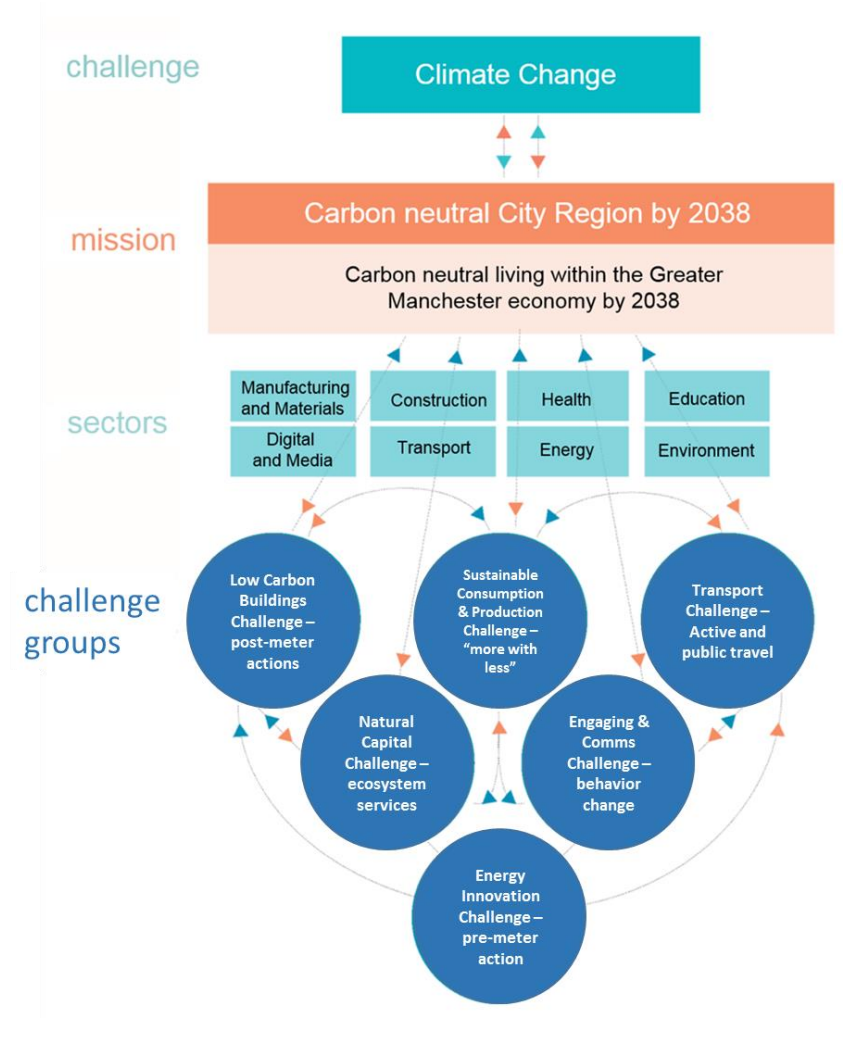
challenge

Climate Change

mission

Carbon neutral City Region by 2038

Carbon neutral living within the Greater Manchester economy by 2038

sectors

Manufacturing and Materials

Construction

Health

Education

Digital and Media

Transport

Energy

Environment

challenge groups

Low Carbon Buildings Challenge – post-meter actions

Sustainable Consumption & Production Challenge – "more with less"

Transport Challenge – Active and public travel

Natural Capital Challenge – ecosystem services

Engaging & Comms Challenge – behavior change

Energy Innovation Challenge – pre-meter action